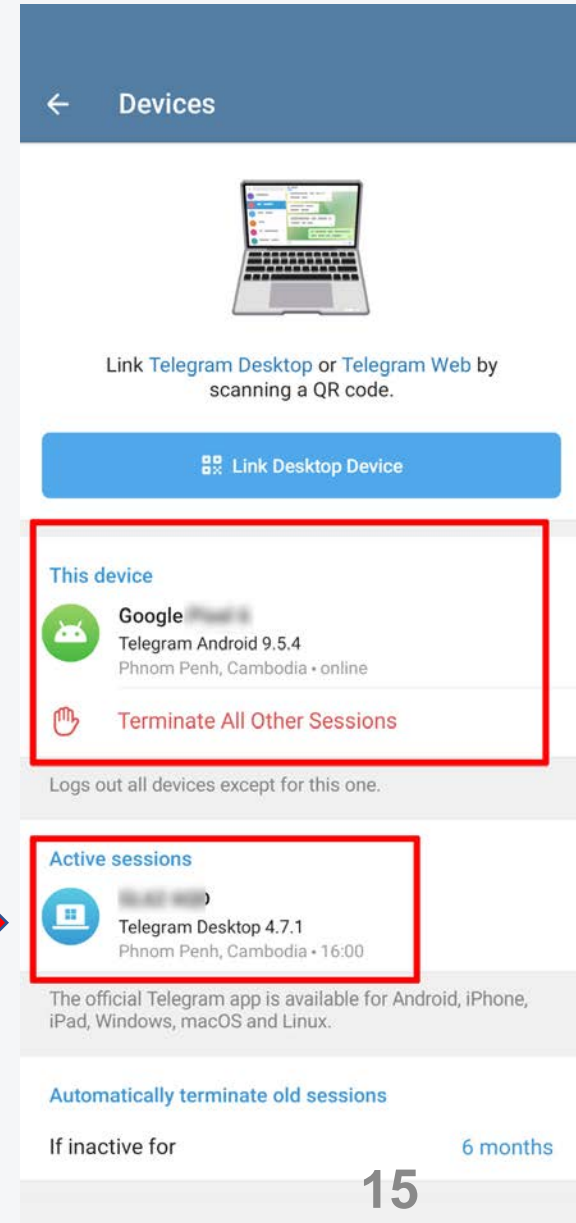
Devices

Link Telegram Desktop or Telegram Web by scanning a QR code.

Link Desktop Device

This device

Google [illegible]

Telegram Android 9.5.4

Phnom Penh, Cambodia • online

Terminate All Other Sessions

Logs out all devices except for this one.

Active sessions

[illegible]

Telegram Desktop 4.7.1

Phnom Penh, Cambodia • 16:00

The official Telegram app is available for Android, iPhone, iPad, Windows, macOS and Linux.

Automatically terminate old sessions

If inactive for

6 months

15